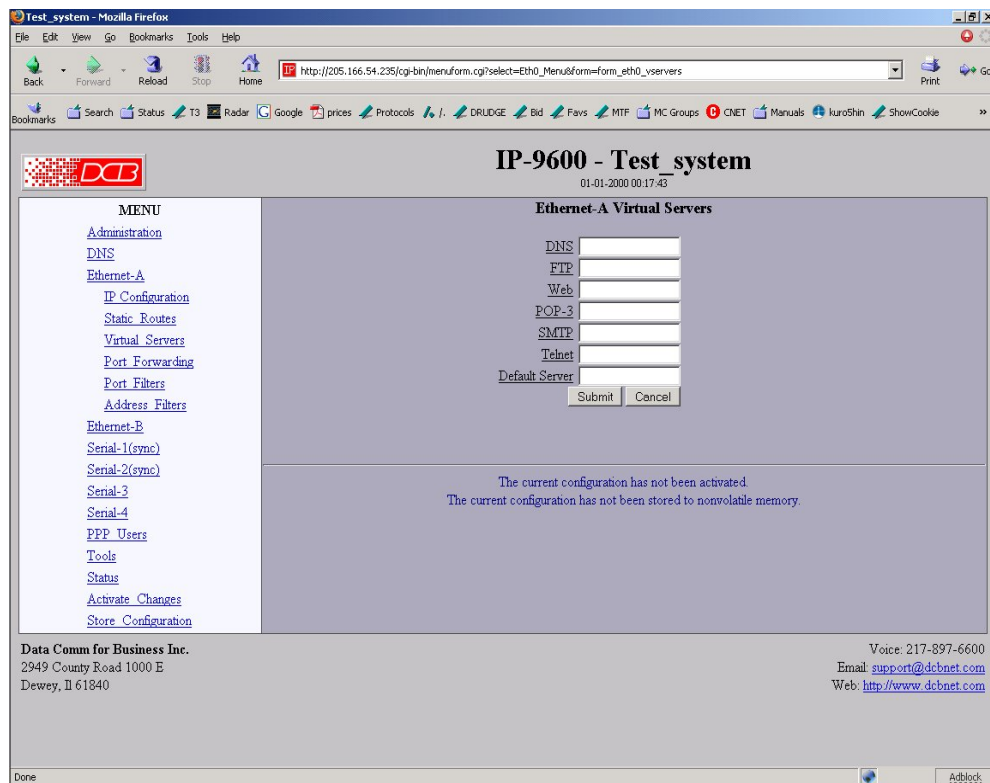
Test_system - Mozilla Firefox

File Edit View Go Bookmarks Tools Help

Back Forward Reload Stop Home http://205.166.54.235/cgi-bin/menuform.cgi?select=Eth0_Menu&form=form_eth0_vservers Print Go

Bookmarks Search Status T3 Radar Google prices Protocols /. DRUDGE Bid Favs MTF MC Groups CNET Manuals kuroShin ShowCookie »

DCB

IP-9600 - Test_system
01-01-2000 00:17:43

MENU
Administration
DNS
Ethernet-A
IP Configuration
Static Routes
Virtual Servers
Port Forwarding
Port Filters
Address Filters
Ethernet-B
Serial-1(sync)
Serial-2(sync)
Serial-3
Serial-4
PPP Users
Tools
Status
Activate Changes
Store Configuration

Ethernet-A Virtual Servers

DNS
FTP
Web
POP-3
SMTP
Telnet
Default Server

Submit Cancel

The current configuration has not been activated.
The current configuration has not been stored to nonvolatile memory.

Data Comm for Business Inc.
2949 County Road 1000 E
Dewey, Il 61840

Voice: 217-897-6600
Email: support@dcbnet.com
Web: http://www.dcbnet.com

Done

Adblock